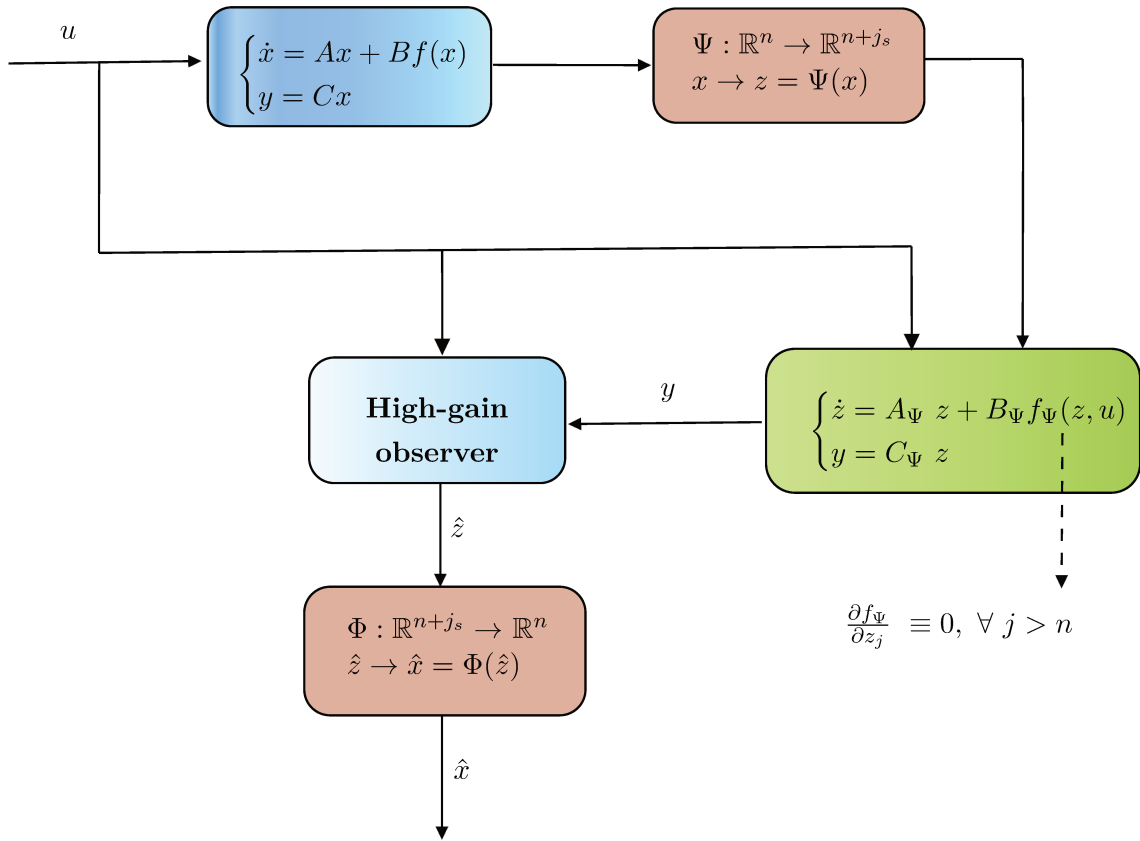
$u$

$\begin{cases} \dot{x} = Ax + Bf(x) \\ y = Cx \end{cases}$

$\Psi : \mathbb{R}^n \to \mathbb{R}^{n+j_s}$
$x \to z = \Psi(x)$

$y$

High-gain observer

$\begin{cases} \dot{z} = A_\Psi \ z + B_\Psi f_\Psi(z,u) \\ y = C_\Psi \ z \end{cases}$

$\hat{z}$

$\frac{\partial f_\Psi}{\partial z_j} \equiv 0, \ \forall \ j > n$

$\Phi : \mathbb{R}^{n+j_s} \to \mathbb{R}^n$
$\hat{z} \to \hat{x} = \Phi(\hat{z})$

$\hat{x}$